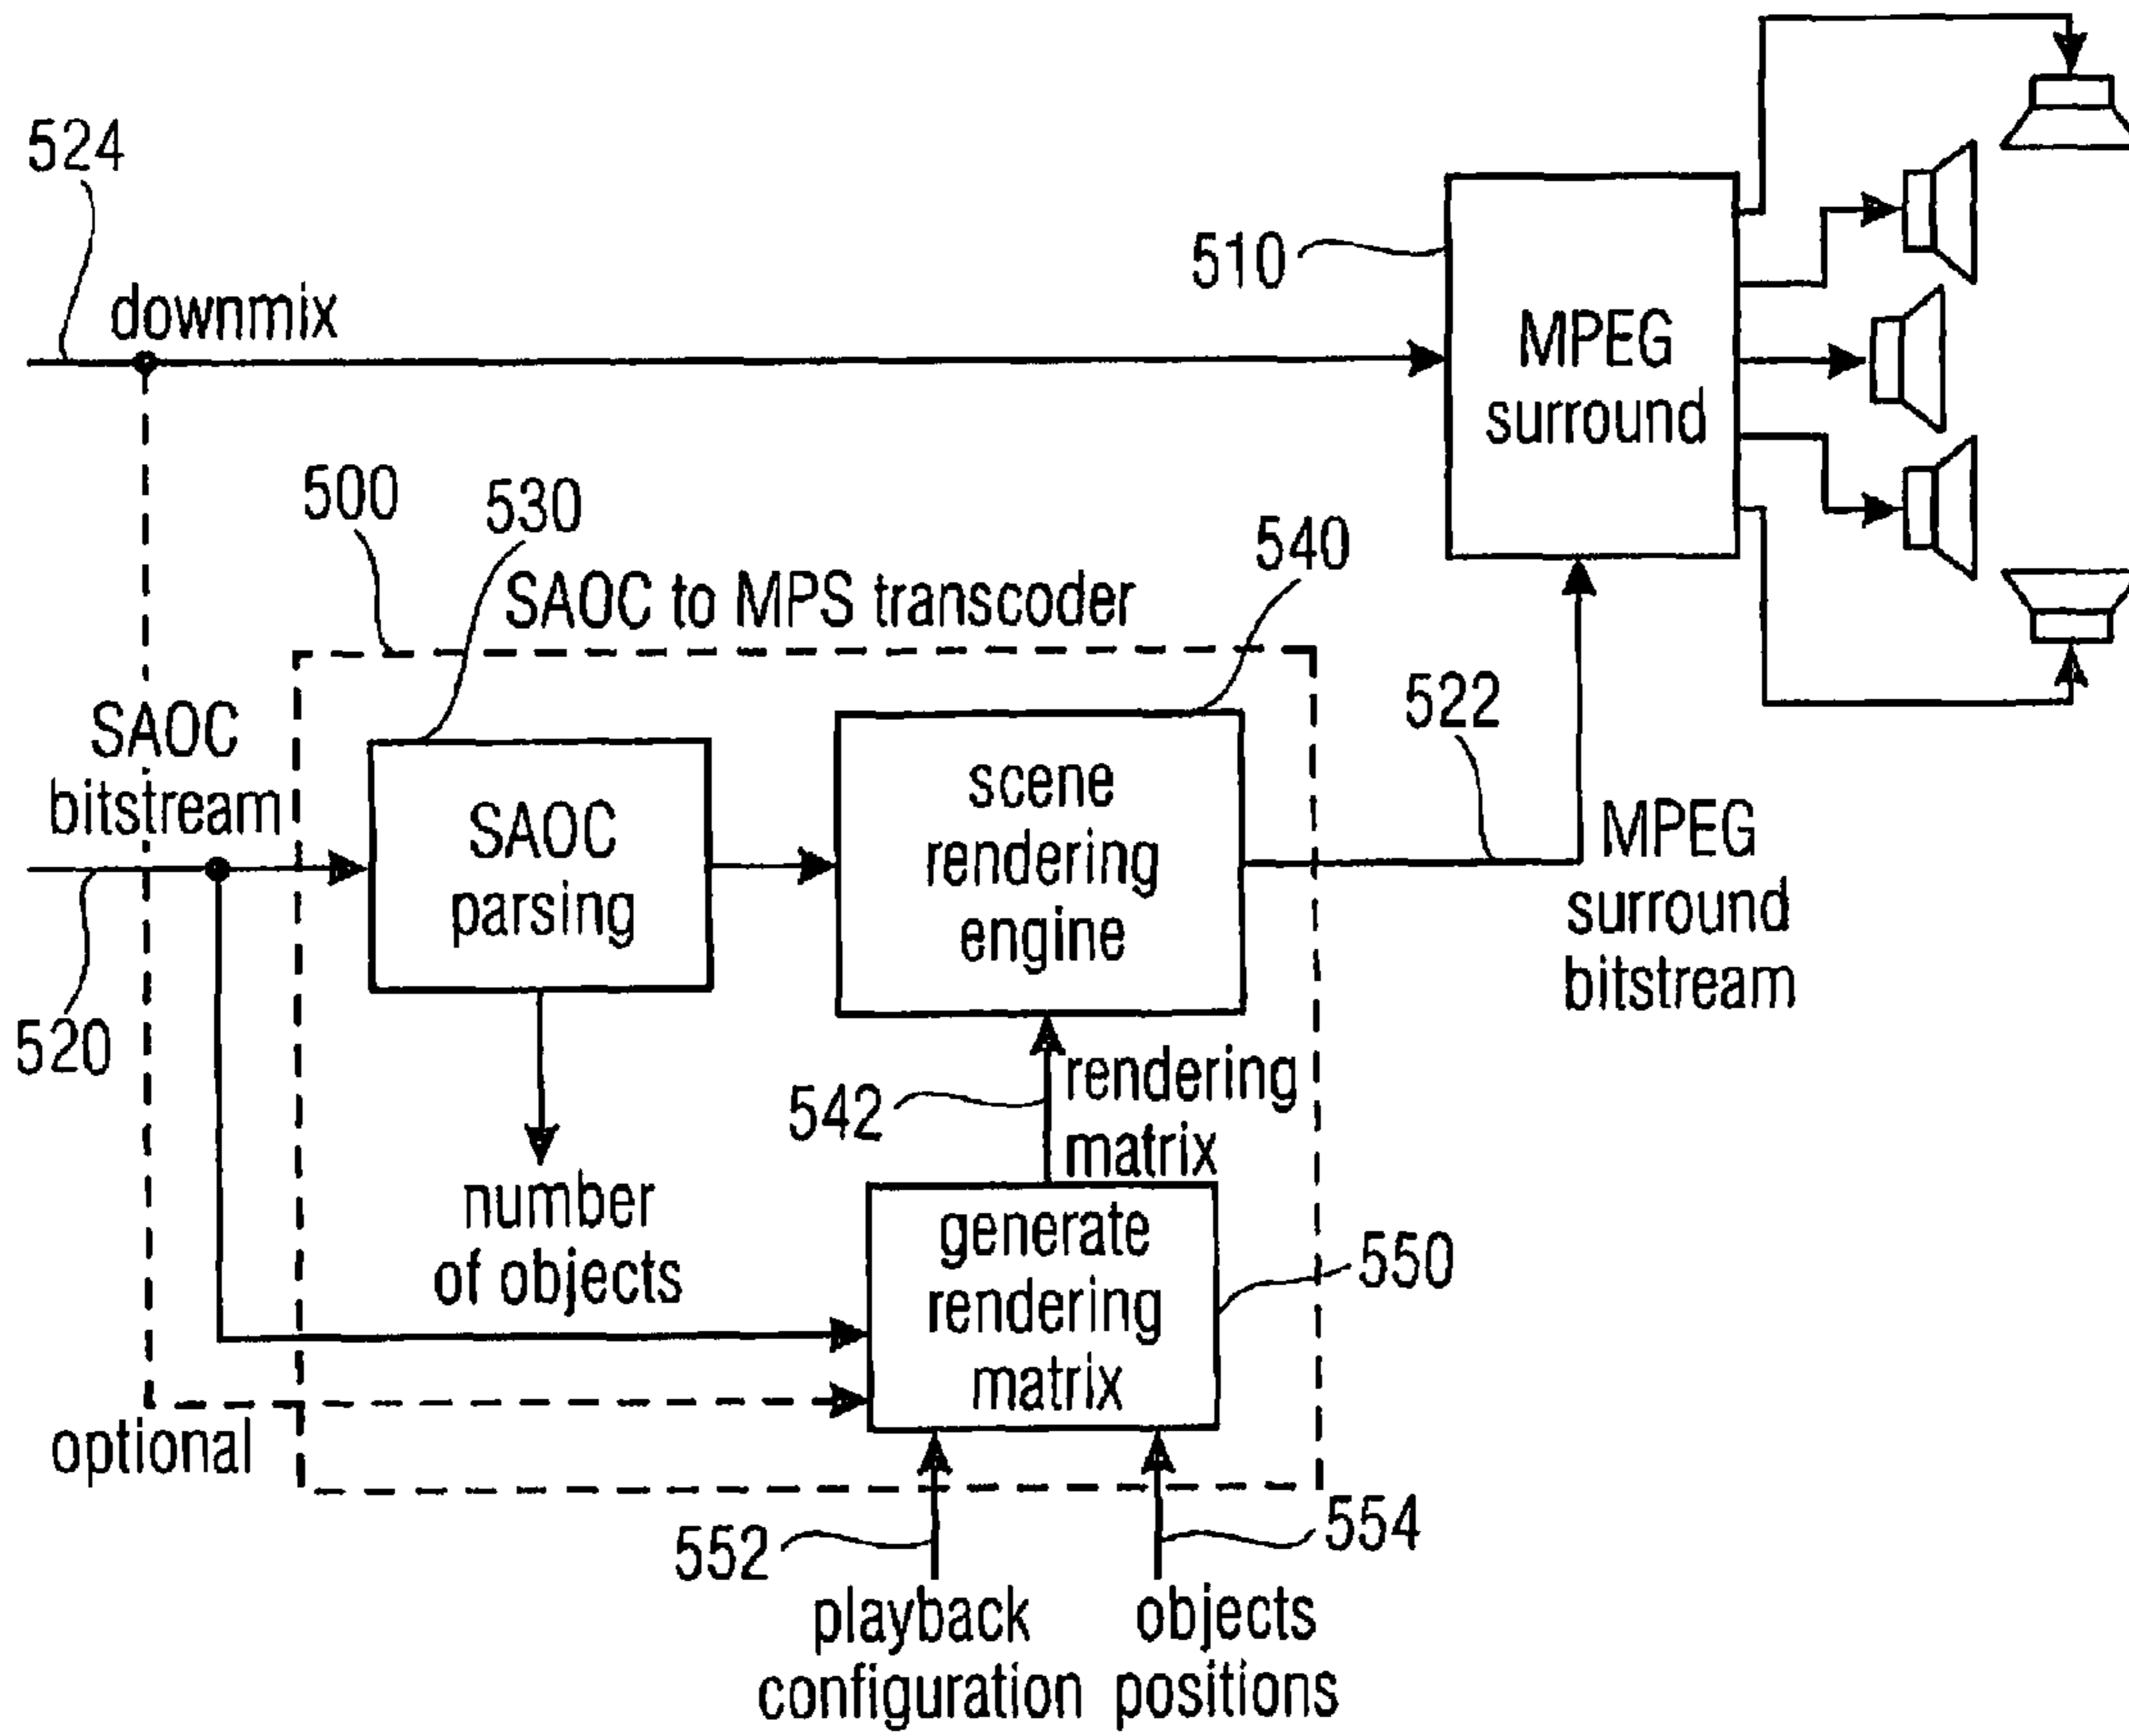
524

downmix

510

MPEG surround

500

530

SAOC to MPS transcoder

540

522

SAOC bitstream

SAOC parsing

scene rendering engine

MPEG surround bitstream

520

542

rendering matrix

number of objects

generate rendering matrix

550

optional

552

554

playback configuration

objects positions